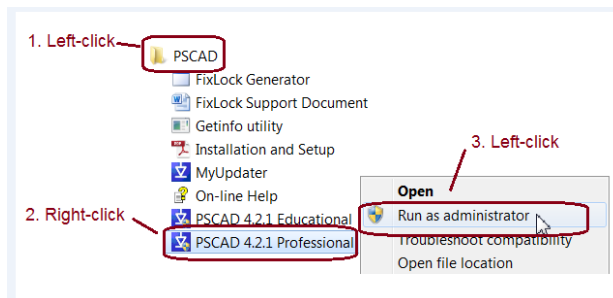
1. Left-click
PSCAD
FixLock Generator
FixLock Support Document
Getinfo utility
Installation and Setup
MyUpdater
On-line Help
2. Right-click
PSCAD 4.2.1 Educational
PSCAD 4.2.1 Professional
3. Left-click
Open
Run as administrator
Troubleshoot compatibility
Open file location